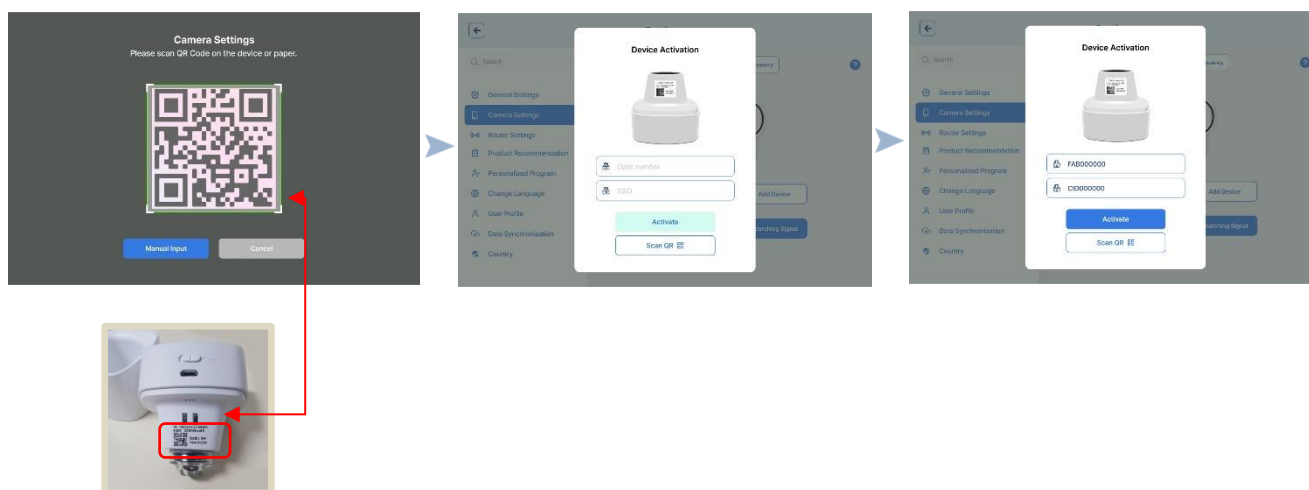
Camera Settings
Please scan QR Code on the device or paper.

Manual Input
Cancel

Search
General Settings
Camera Settings
Router Settings
Product Recommendation
Personalized Program
Change Language
User Profile
Data Synchronization
Country

Device Activation

Optic number
SSID

Activate
Scan QR

Add Device
Searching Signal

Search
General Settings
Camera Settings
Router Settings
Product Recommendation
Personalized Program
Change Language
User Profile
Data Synchronization
Country

Device Activation

FAB000000
CID000000

Activate
Scan QR

Add Device
Searching Signal